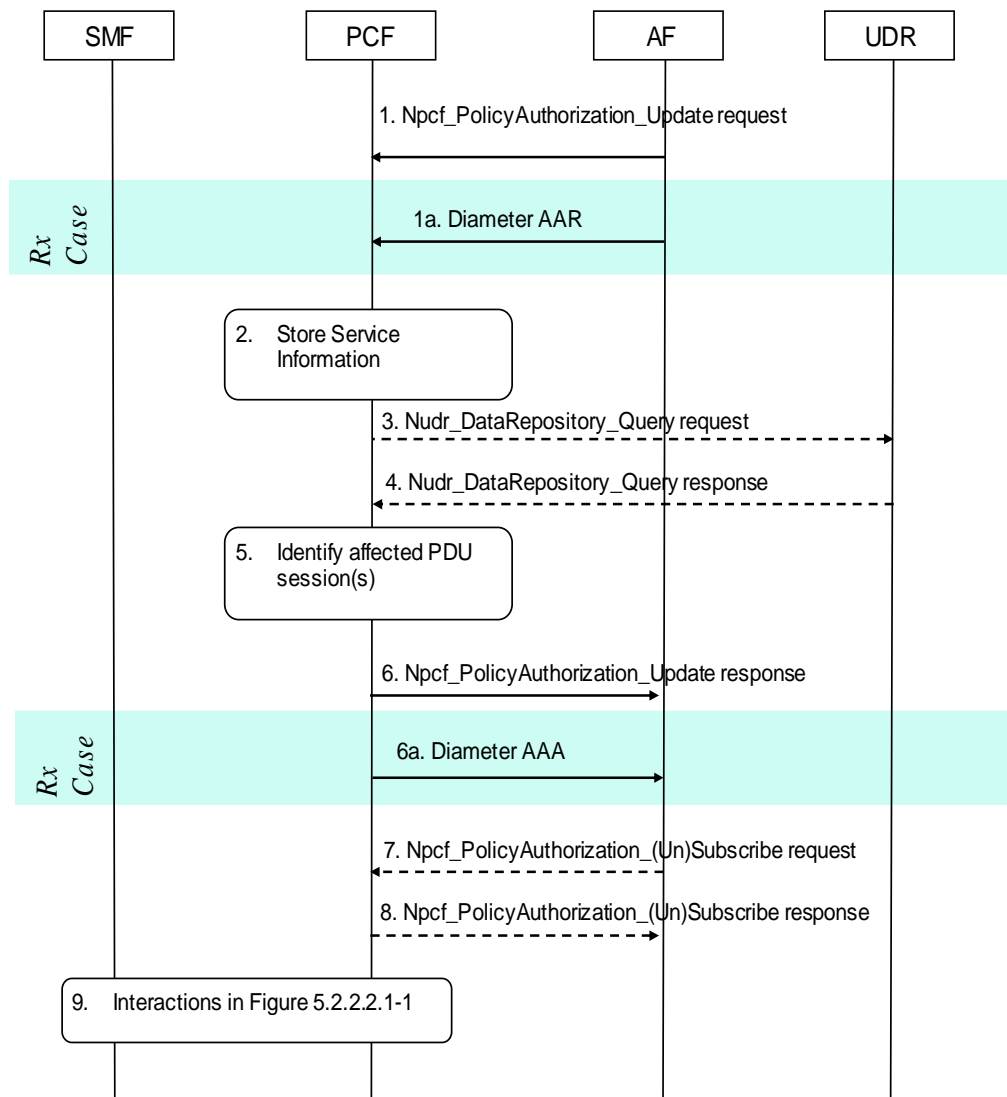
SMF

PCF

AF

UDR

1. Npcf_PolicyAuthorization_Update request

Rx Case

1a. Diameter AAR

2. Store Service Information

3. Nudr_DataRepository_Query request

4. Nudr_DataRepository_Query response

5. Identify affected PDU session(s)

6. Npcf_PolicyAuthorization_Update response

Rx Case

6a. Diameter AAA

7. Npcf_PolicyAuthorization_(Un)Subscribe request

8. Npcf_PolicyAuthorization_(Un)Subscribe response

9. Interactions in Figure 5.2.2.2.1-1